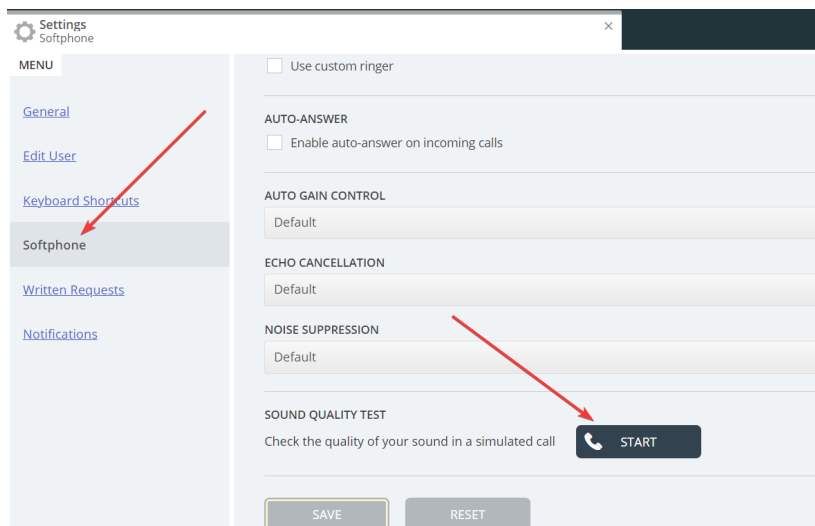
Settings
Softphone

×

MENU

General

Edit User

Keyboard Shortcuts

Softphone

Written Requests

Notifications

Use custom ringer

AUTO-ANSWER

Enable auto-answer on incoming calls

AUTO GAIN CONTROL

Default

ECHO CANCELLATION

Default

NOISE SUPPRESSION

Default

SOUND QUALITY TEST

Check the quality of your sound in a simulated call

START

SAVE

RESET